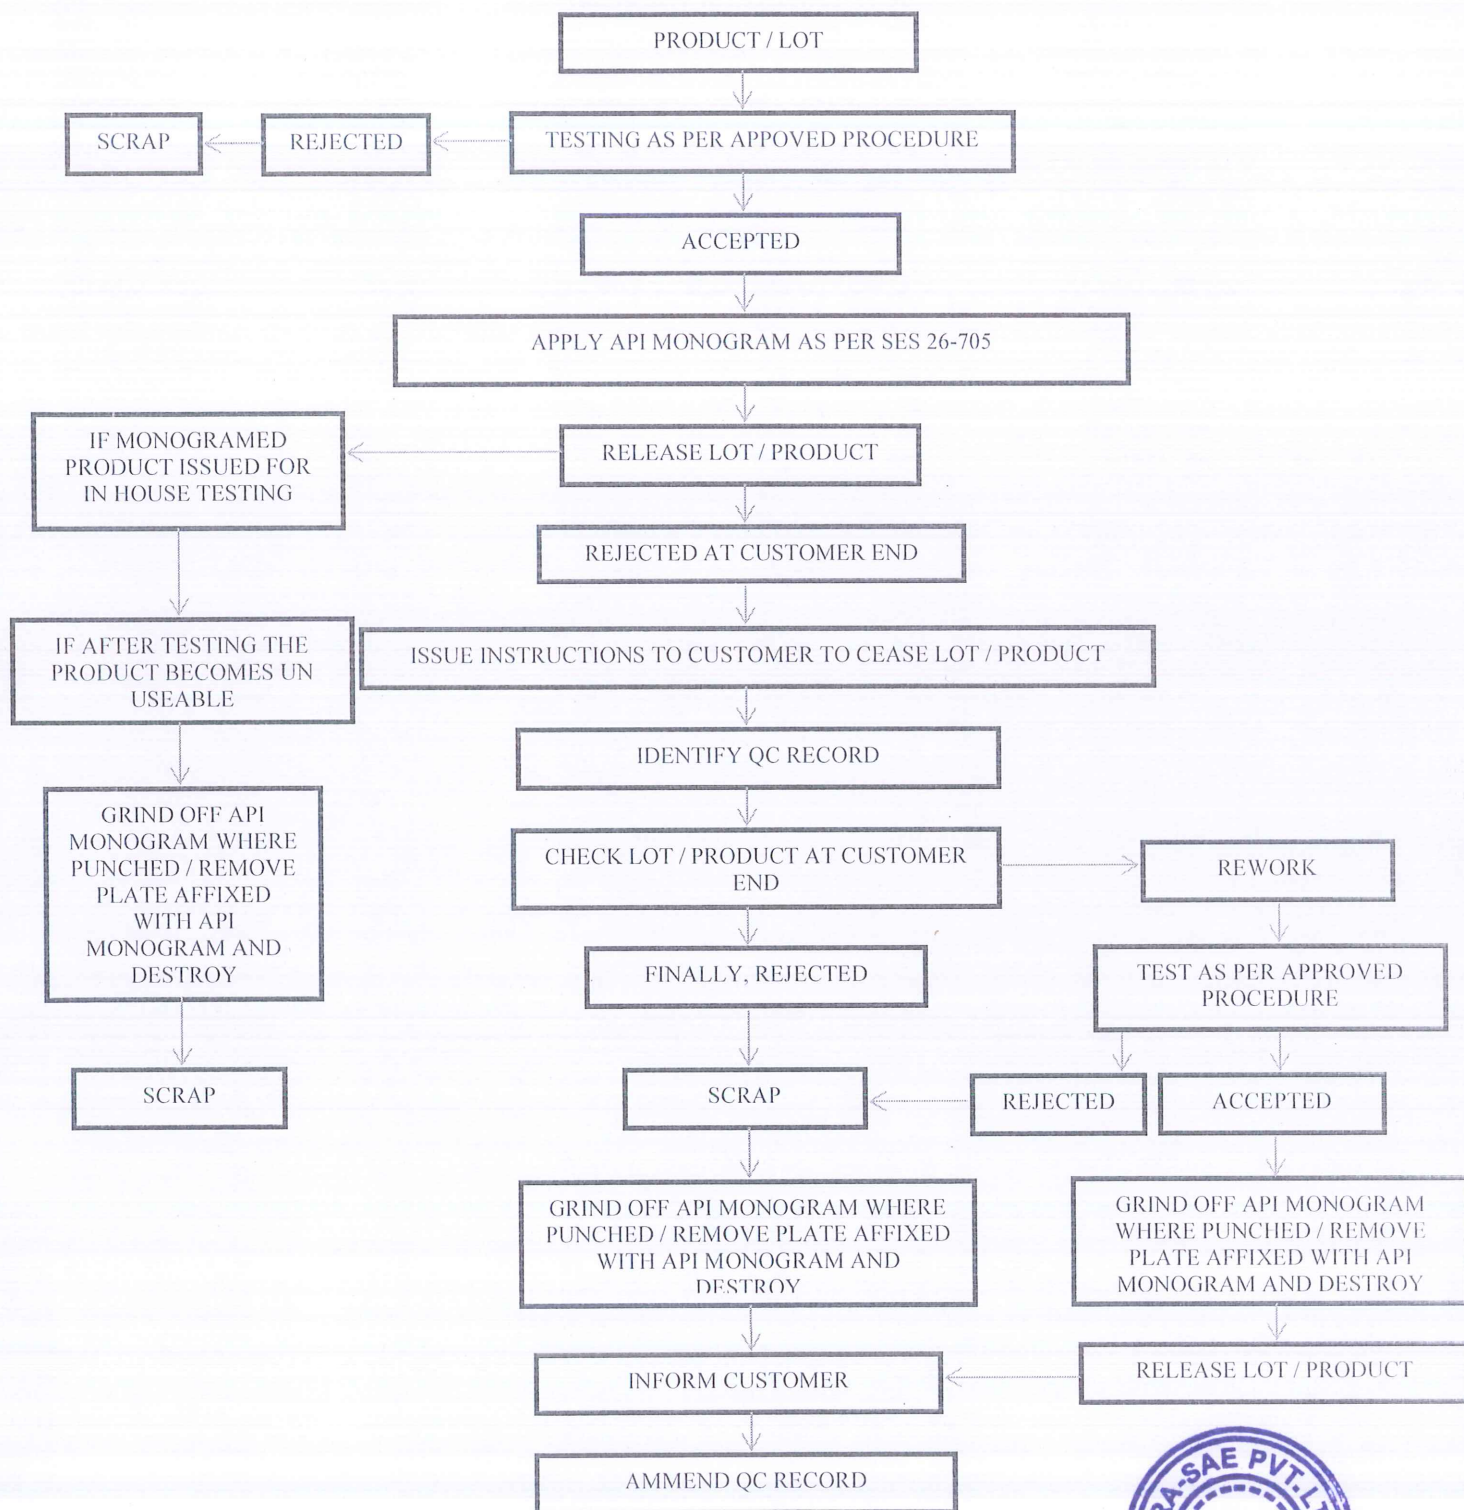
PRODUCT / LOT

SCRAP

REJECTED

TESTING AS PER APPOVED PROCEDURE

ACCEPTED

APPLY API MONOGRAM AS PER SES 26-705

IF MONOGRAMED PRODUCT ISSUED FOR IN HOUSE TESTING

RELEASE LOT / PRODUCT

REJECTED AT CUSTOMER END

IF AFTER TESTING THE PRODUCT BECOMES UN USEABLE

ISSUE INSTRUCTIONS TO CUSTOMER TO CEASE LOT / PRODUCT

IDENTIFY QC RECORD

GRIND OFF API MONOGRAM WHERE PUNCHED / REMOVE PLATE AFFIXED WITH API MONOGRAM AND DESTROY

CHECK LOT / PRODUCT AT CUSTOMER END

REWORK

FINALLY, REJECTED

TEST AS PER APPROVED PROCEDURE

SCRAP

SCRAP

REJECTED

ACCEPTED

GRIND OFF API MONOGRAM WHERE PUNCHED / REMOVE PLATE AFFIXED WITH API MONOGRAM AND DESTROY

GRIND OFF API MONOGRAM WHERE PUNCHED / REMOVE PLATE AFFIXED WITH API MONOGRAM AND DESTROY

INFORM CUSTOMER

RELEASE LOT / PRODUCT

AMMEND QC RECORD

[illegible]SAE PVT.L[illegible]